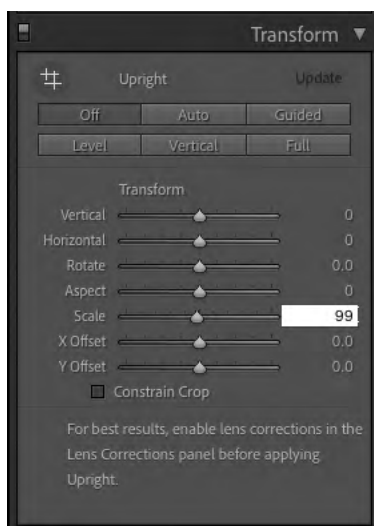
Transform ▼

Upright

Update

Off Auto Guided

Level Vertical Full

Transform

Vertical 0

Horizontal 0

Rotate 0.0

Aspect 0

Scale 99

X Offset 0.0

Y Offset 0.0

Constrain Crop

For best results, enable lens corrections in the Lens Corrections panel before applying Upright.